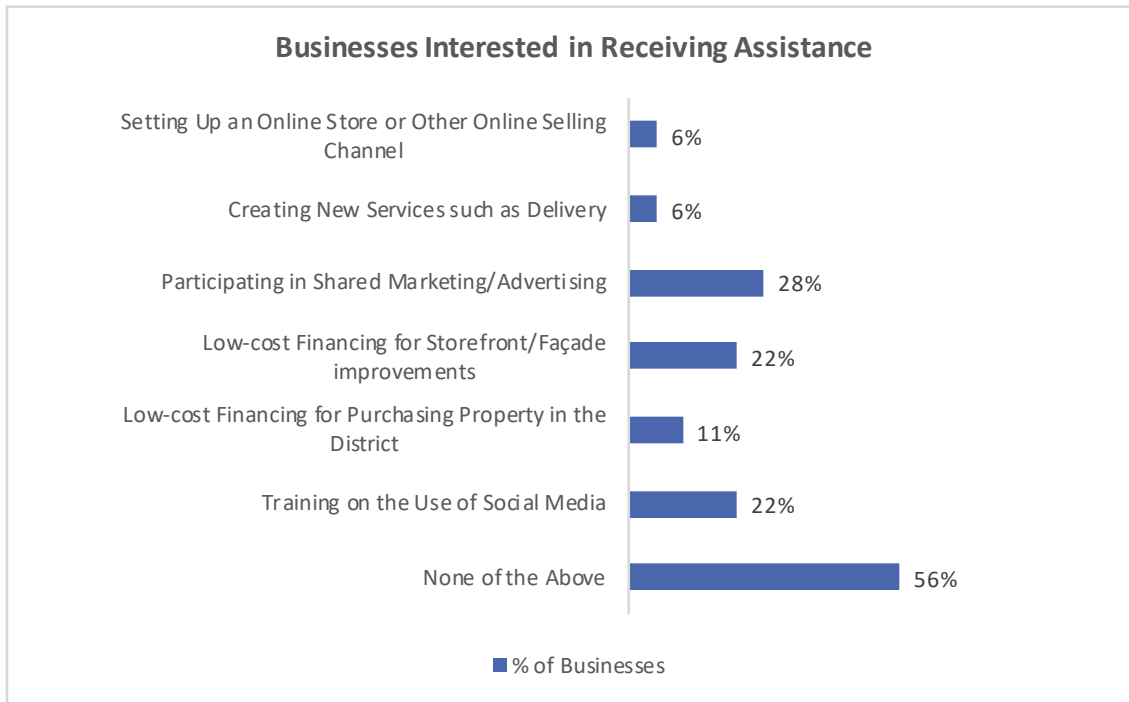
Businesses Interested in Receiving Assistance

Setting Up an Online Store or Other Online Selling Channel 6%

Creating New Services such as Delivery 6%

Participating in Shared Marketing/Advertising 28%

Low-cost Financing for Storefront/Façade improvements 22%

Low-cost Financing for Purchasing Property in the District 11%

Training on the Use of Social Media 22%

None of the Above 56%

% of Businesses